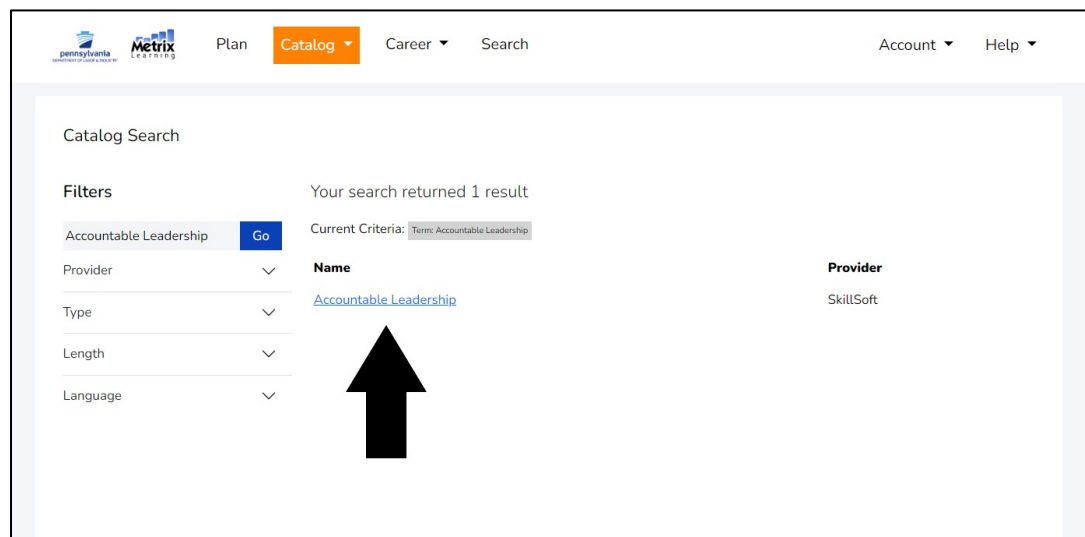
pennsylvania
DEPARTMENT OF LABOR & INDUSTRY
Metrix Learning
Plan
Catalog
Career
Search
Account
Help

Catalog Search

Filters
Accountable Leadership
Go
Provider
Type
Length
Language

Your search returned 1 result
Current Criteria: Term: Accountable Leadership

| Name | Provider |
|---|---|
| Accountable Leadership | SkillSoft |